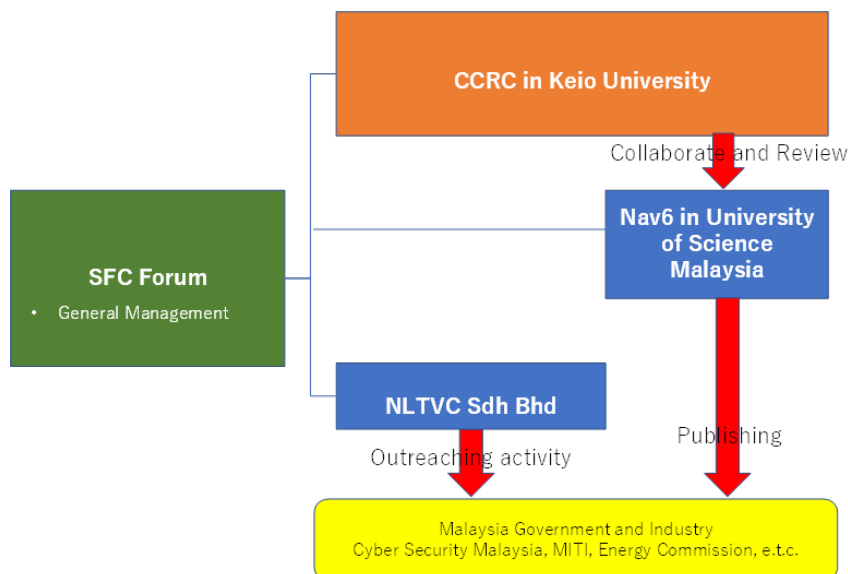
CCRC in Keio University

Collaborate and Review

SFC Forum

• General Management

Nav6 in University of Science Malaysia

NLTVC Sdh Bhd

Outreaching activity

Publishing

Malaysia Government and Industry
Cyber Security Malaysia, MITI, Energy Commission, e.t.c.